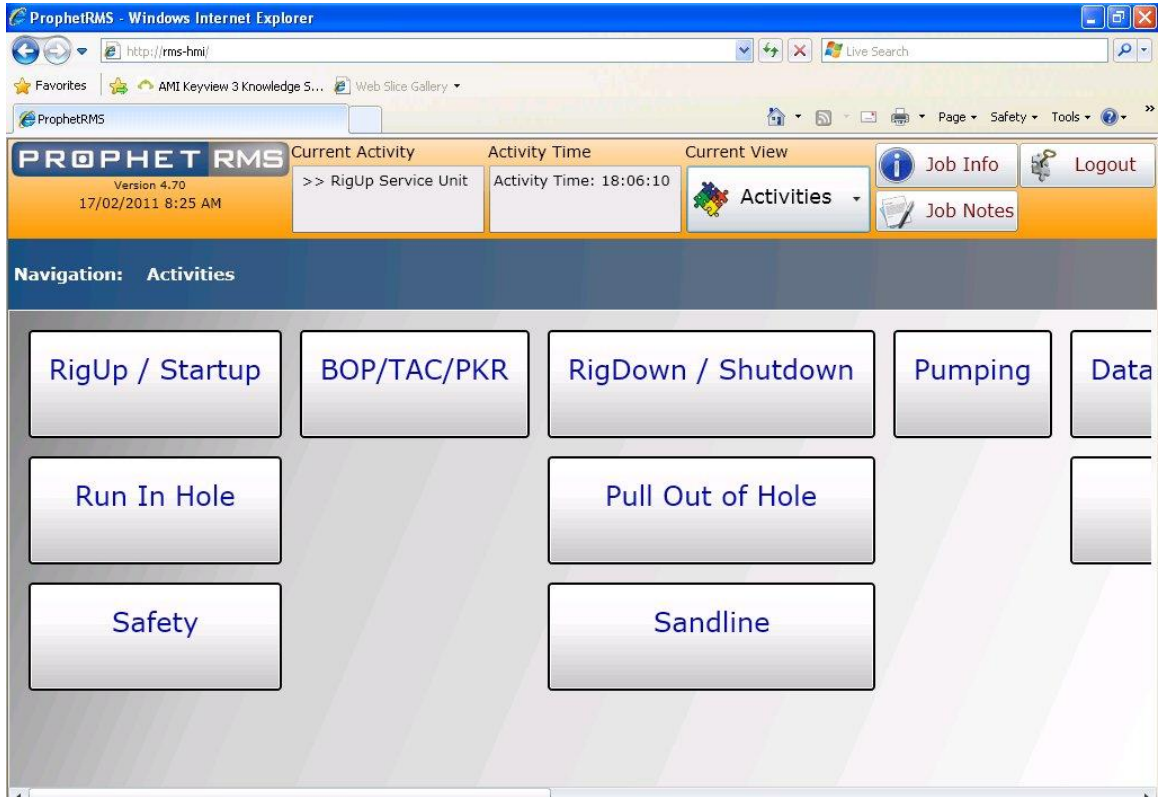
ProphetRMS - Windows Internet Explorer

http://rms-hmi/

Live Search

Favorites

AMI Keyview 3 Knowledge S...

Web Slice Gallery

ProphetRMS

Page Safety Tools

PROPHET RMS
Version 4.70
17/02/2011 8:25 AM

Current Activity
>> RigUp Service Unit

Activity Time
Activity Time: 18:06:10

Current View
Activities

Job Info

Logout

Job Notes

Navigation: Activities

RigUp / Startup

BOP/TAC/PKR

RigDown / Shutdown

Pumping

Data

Run In Hole

Pull Out of Hole

Safety

Sandline